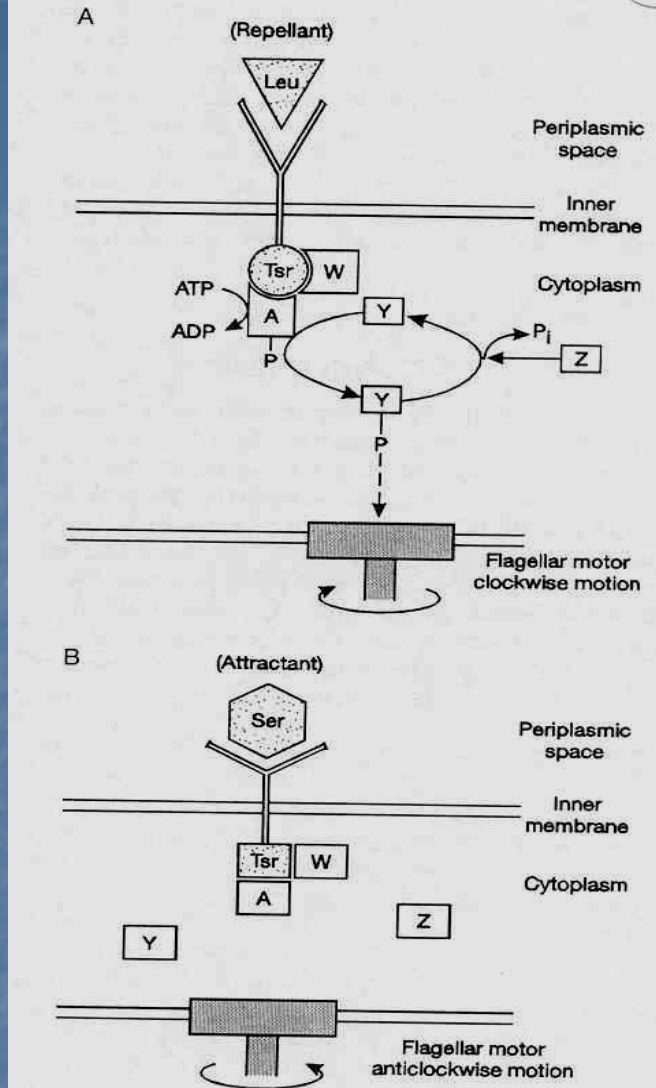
A

(Repellant)

Leu

Periplasmic space

Inner membrane

Tsr

W

Cytoplasm

ATP

ADP

A

P

Y

$P_i$

Z

Y

P

Flagellar motor clockwise motion

B

(Attractant)

Ser

Periplasmic space

Inner membrane

Tsr

W

Cytoplasm

A

Z

Y

Flagellar motor anticlockwise motion